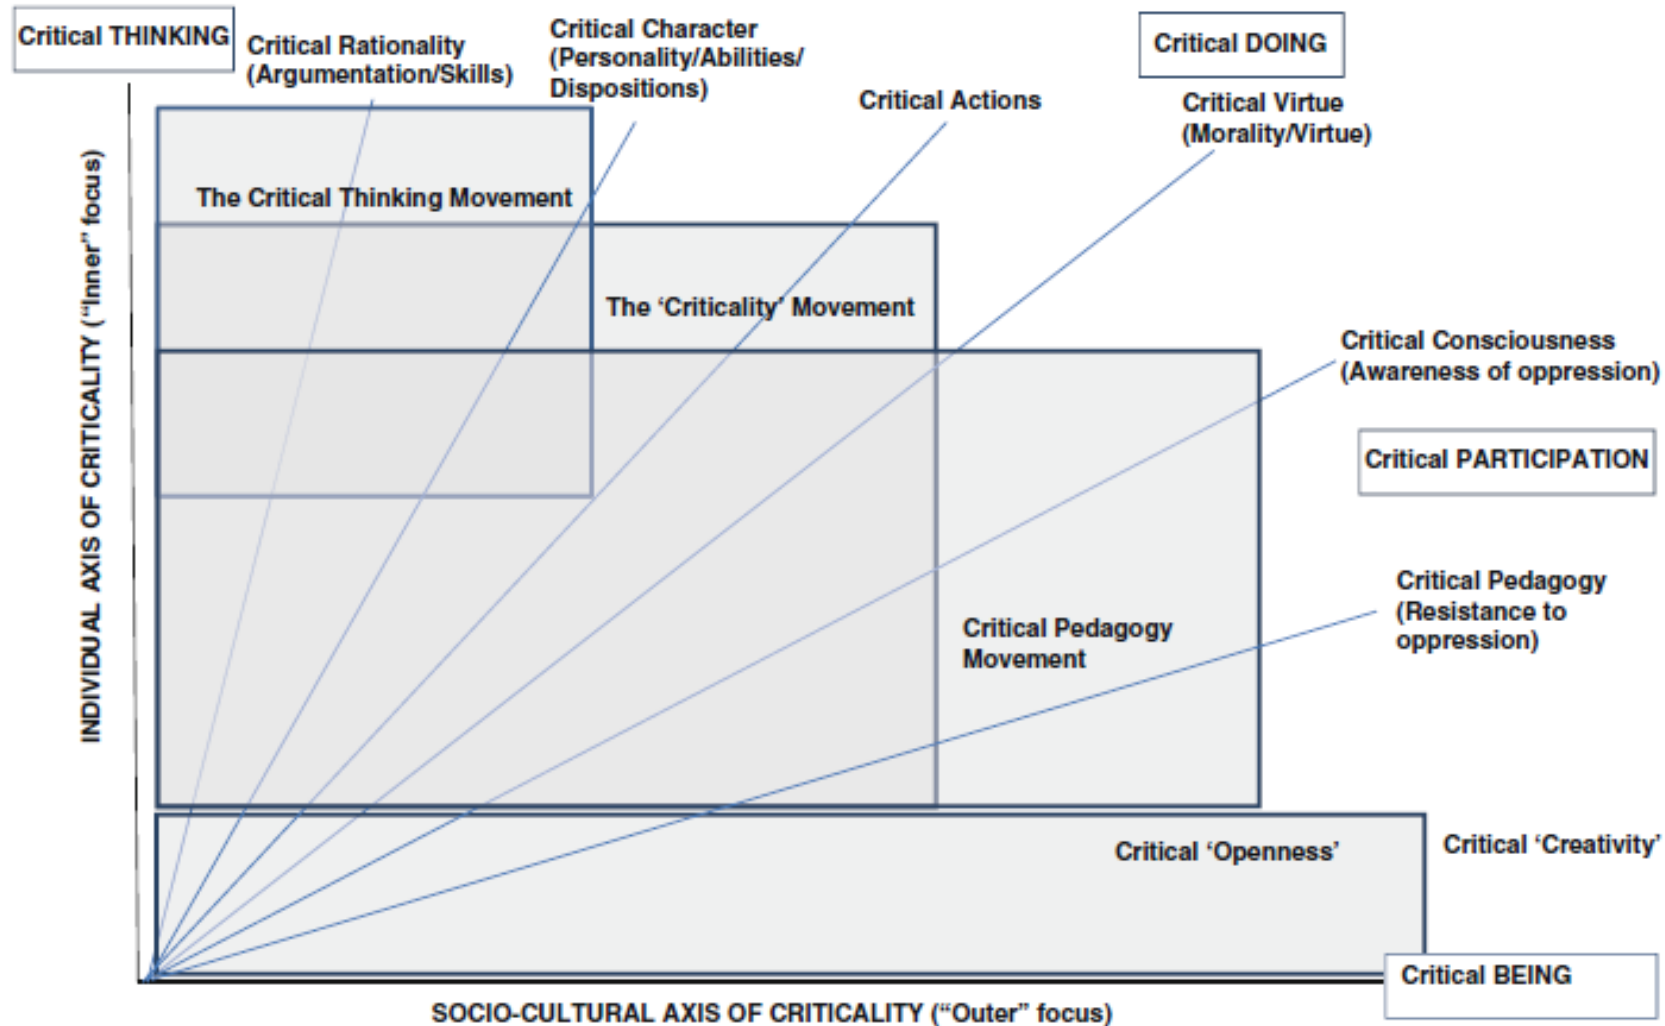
Critical THINKING

Critical Rationality (Argumentation/Skills)

Critical Character (Personality/Abilities/ Dispositions)

Critical DOING

Critical Actions

Critical Virtue (Morality/Virtue)

The Critical Thinking Movement

The ‘Criticality’ Movement

Critical Consciousness (Awareness of oppression)

Critical PARTICIPATION

Critical Pedagogy (Resistance to oppression)

Critical Pedagogy Movement

Critical ‘Openness’

Critical ‘Creativity’

Critical BEING

INDIVIDUAL AXIS OF CRITICALITY (“Inner” focus)

SOCIO-CULTURAL AXIS OF CRITICALITY (“Outer” focus)